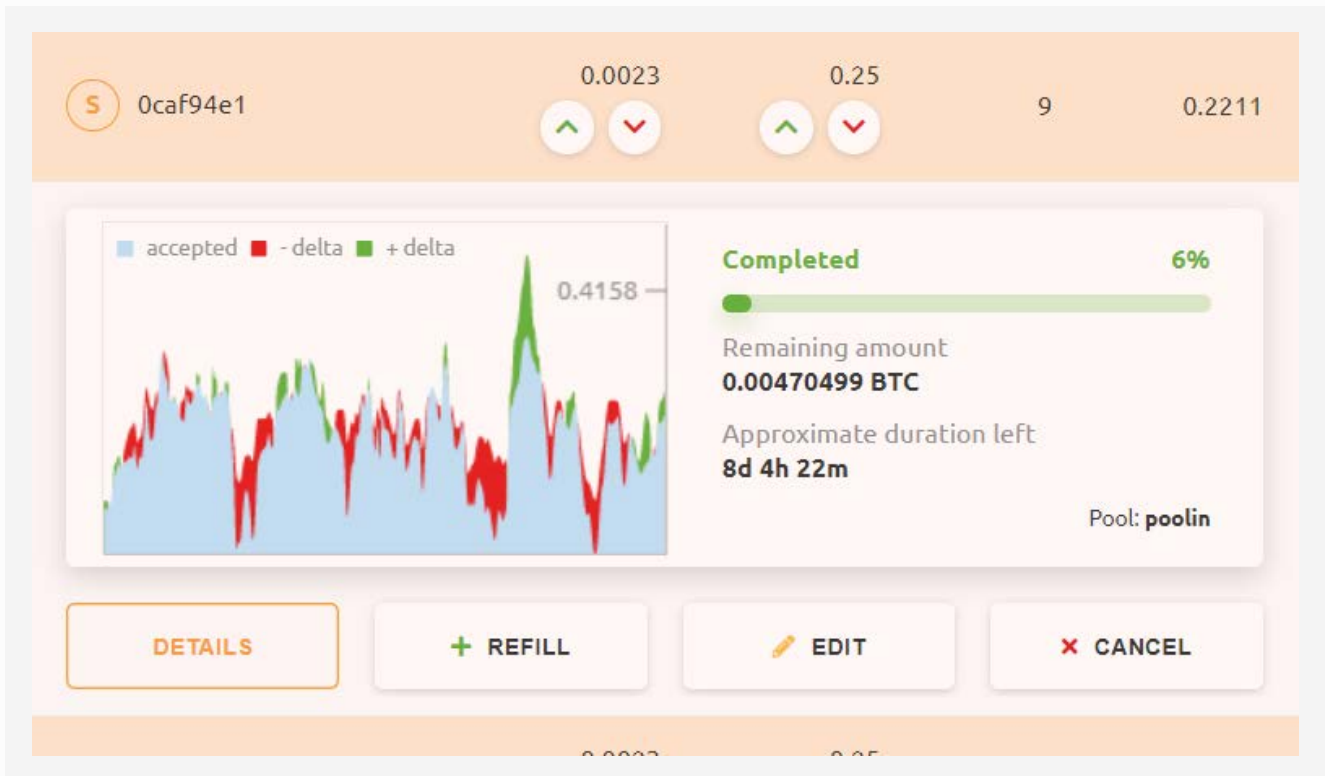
S 0caf94e1

0.0023

0.25

9

0.2211

accepted - delta + delta

0.4158

Completed 6%

Remaining amount
0.00470499 BTC

Approximate duration left
8d 4h 22m

Pool: poolin

DETAILS

+ REFILL

EDIT

× CANCEL

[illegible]